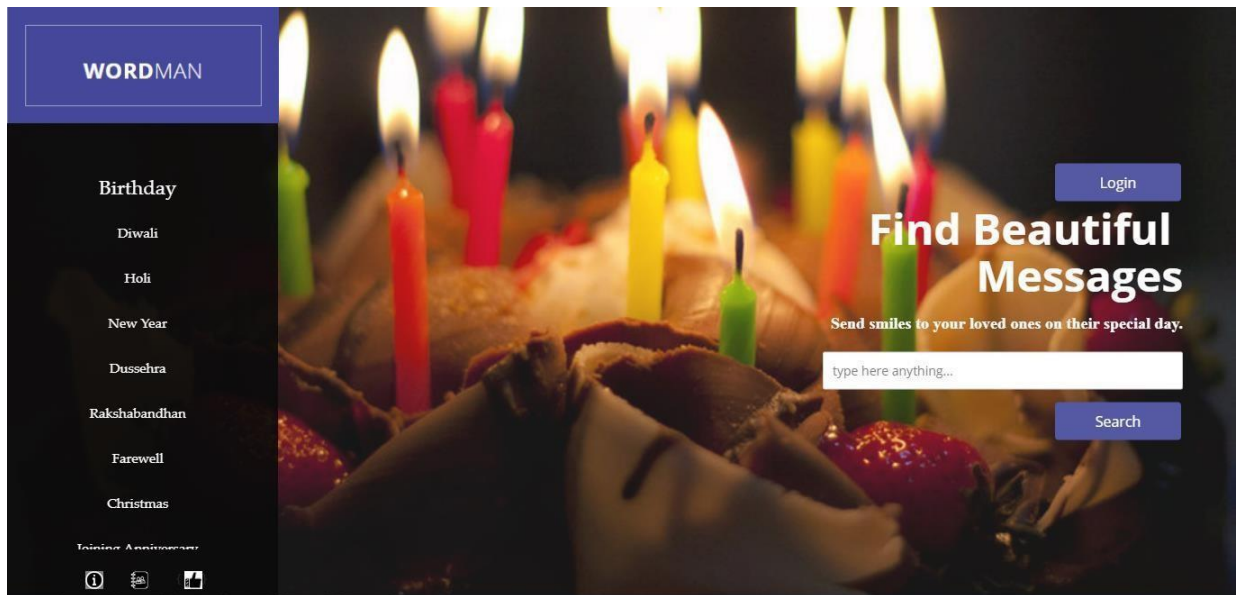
WORDMAN

Birthday

Diwali

Holi

New Year

Dussehra

Rakshabandhan

Farewell

Christmas

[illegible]

Login

Find Beautiful Messages

Send smiles to your loved ones on their special day.

type here anything...

Search